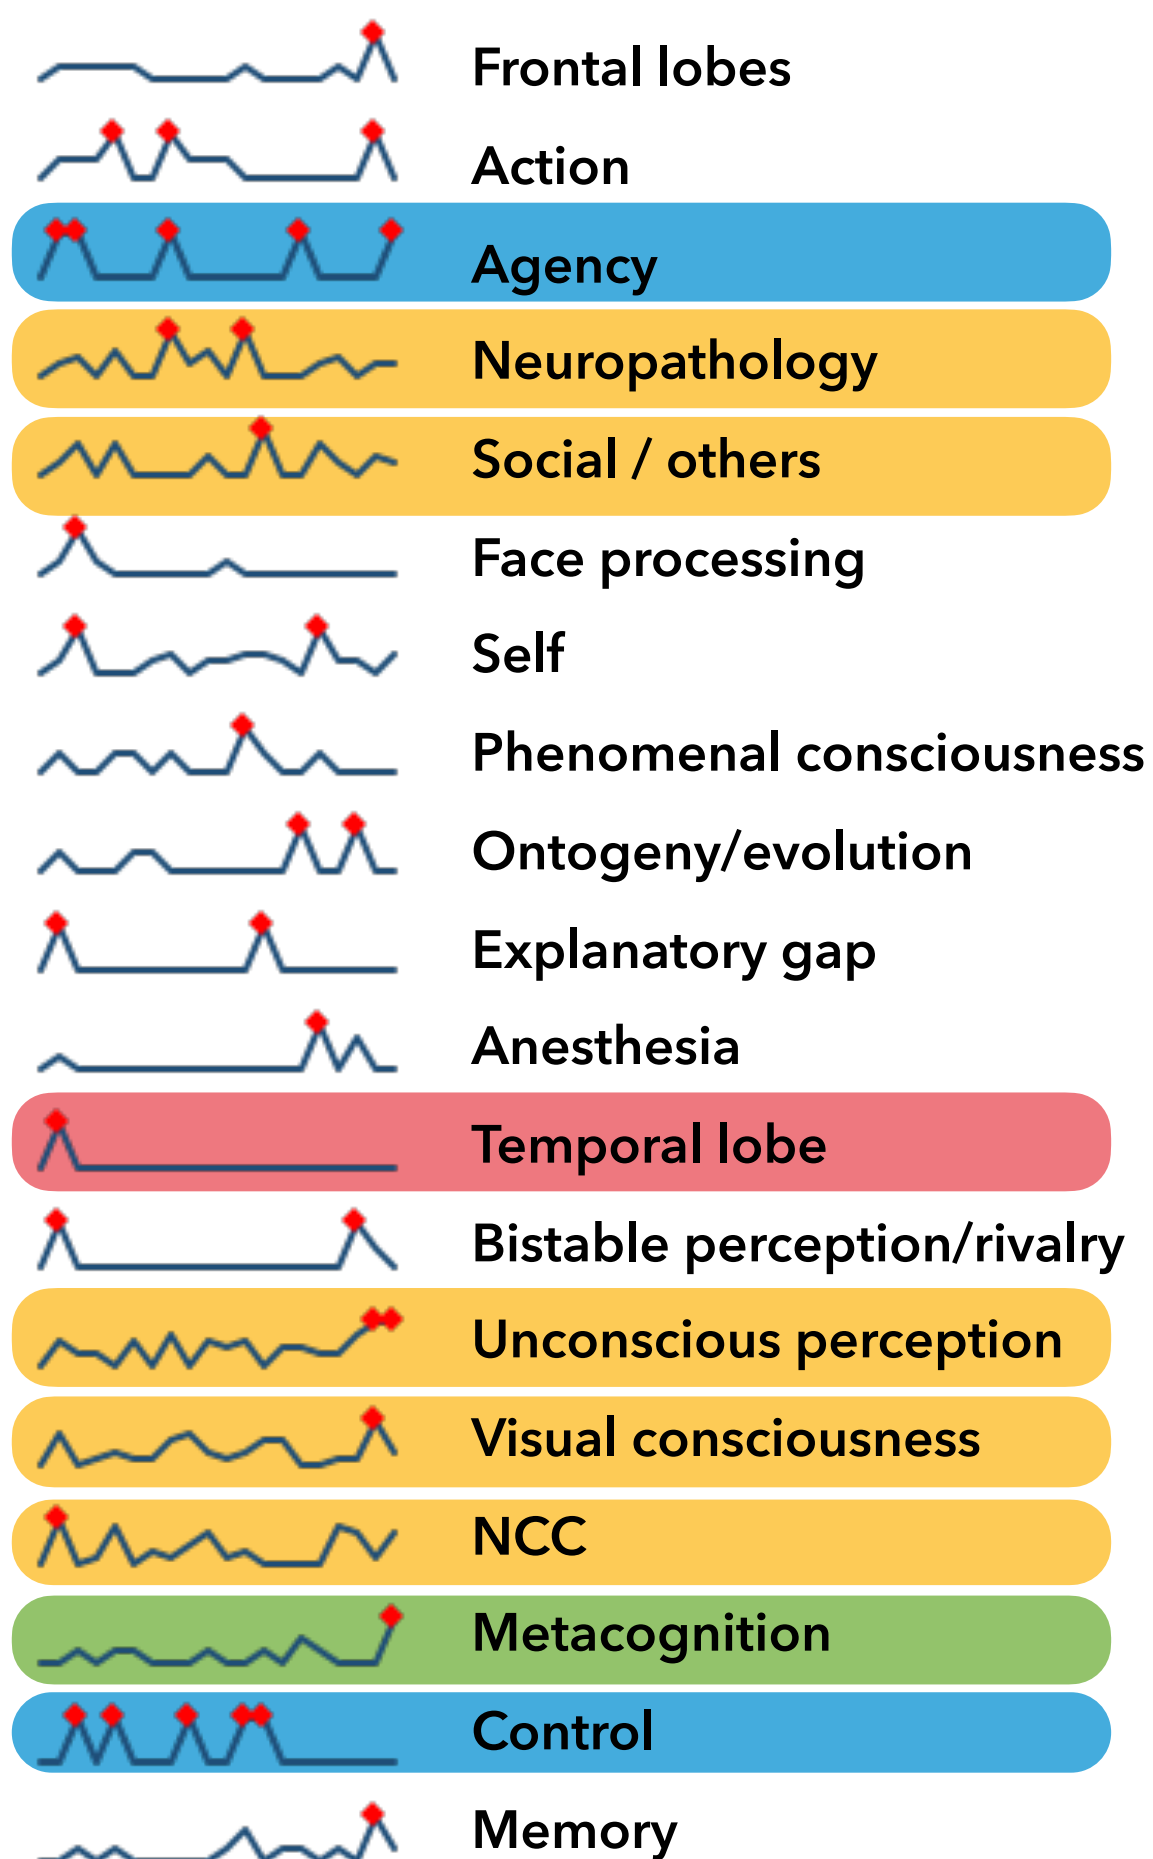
Frontal lobes

Action

Agency

Neuropathology

Social / others

Face processing

Self

Phenomenal consciousness

Ontogeny/evolution

Explanatory gap

Anesthesia

Temporal lobe

Bistable perception/rivalry

Unconscious perception

Visual consciousness

NCC

Metacognition

Control

Memory